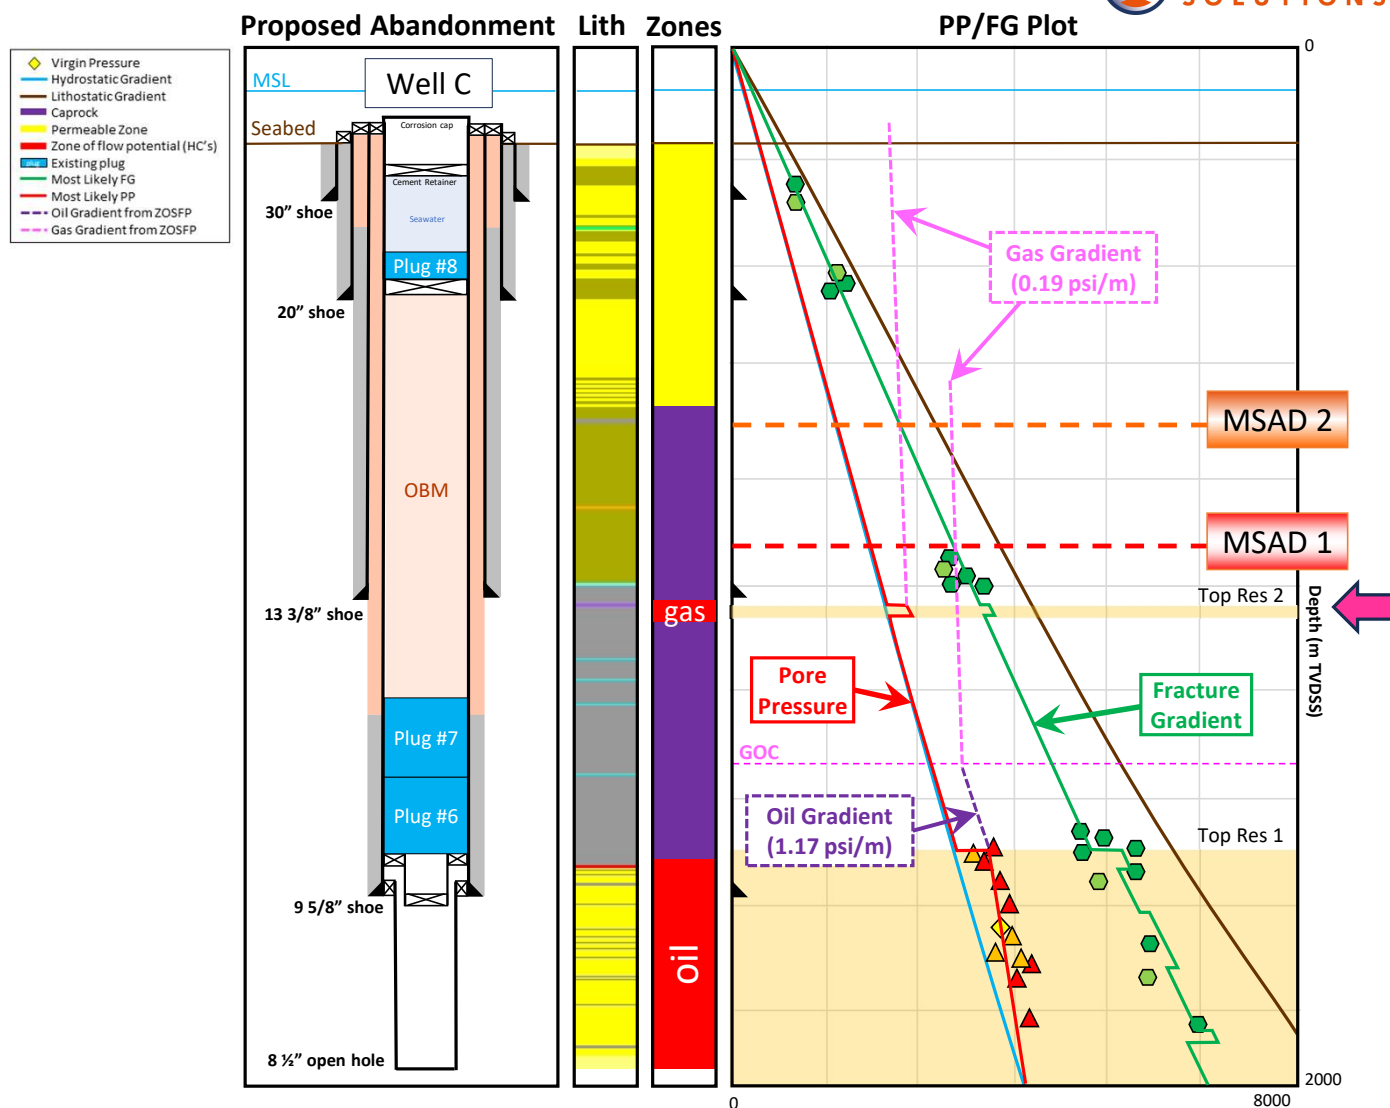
Virgin Pressure
Hydrostatic Gradient
Lithostatic Gradient
Caprock
Permeable Zone
Zone of flow potential (HC's)
Existing plug
Most Likely FG
Most Likely PP
Oil Gradient from ZOSFP
Gas Gradient from ZOSFP

Proposed Abandonment

MSL
Well C
Seabed
Corrosion cap
Cement Retainer
Seawater
30" shoe
Plug #8
20" shoe
OBM
13 3/8" shoe
Plug #7
Plug #6
9 5/8" shoe
8 ½" open hole

Lith

Zones
gas
oil

PP/FG Plot
0
Gas Gradient (0.19 psi/m)
MSAD 2
MSAD 1
Top Res 2
Pore Pressure
Fracture Gradient
GOC
Oil Gradient (1.17 psi/m)
Top Res 1
Depth (m TVDSS)
2000
0
8000